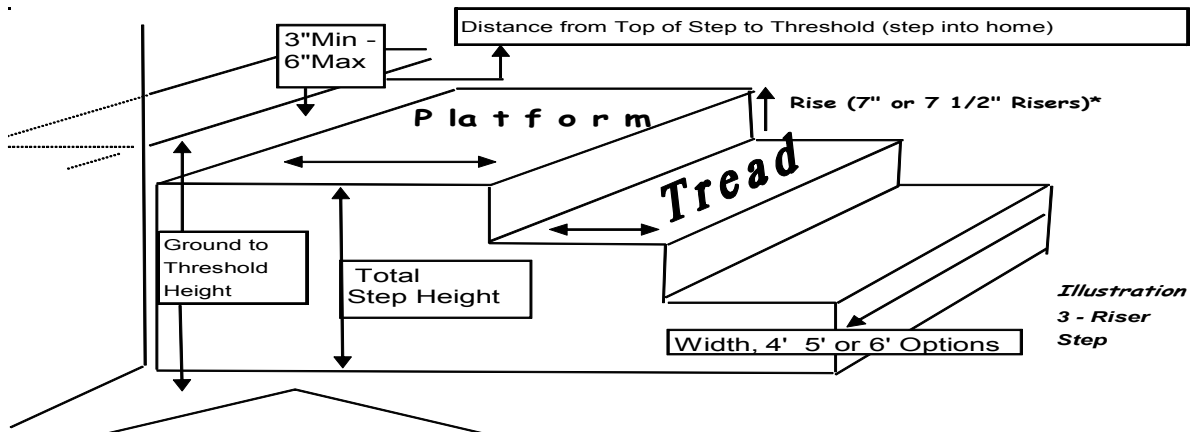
Distance from Top of Step to Threshold (step into home)

3"Min - 6"Max

Rise (7" or 7 1/2" Risers)*

P l a t f o r m

Tread

Ground to Threshold Height

Total Step Height

Illustration 3 - Riser Step

Width, 4' 5' or 6' Options